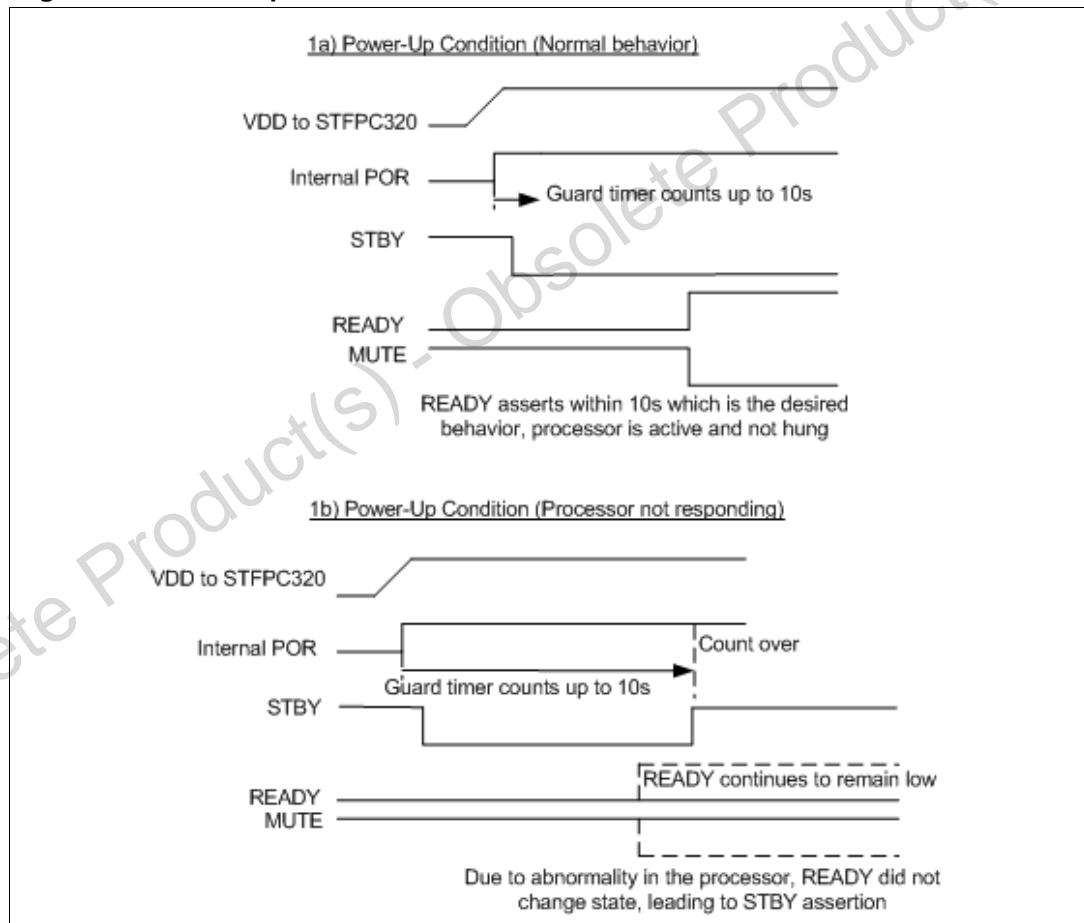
1a) Power-Up Condition (Normal behavior)

VDD to STFPC320

Internal POR

Guard timer counts up to 10s

STBY

READY

MUTE

READY asserts within 10s which is the desired behavior, processor is active and not hung

1b) Power-Up Condition (Processor not responding)

VDD to STFPC320

Internal POR

Count over

Guard timer counts up to 10s

STBY

READY continues to remain low

READY

MUTE

Due to abnormality in the processor, READY did not change state, leading to STBY assertion

Obsolete Product(s) - Obsolete Product(s)